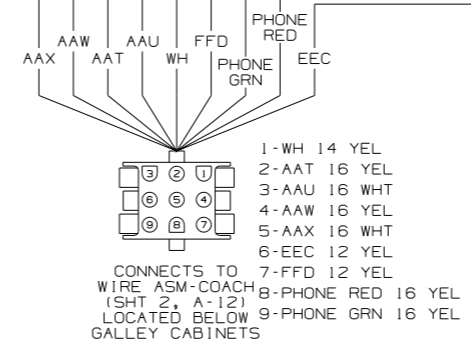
PHONE RED
AAW
AAU
FFD
AAX
AAT
WH
PHONE GRN
EEC

3 2 1
6 5 4
9 8 7

1-WH 14 YEL
2-AAT 16 YEL
3-AAU 16 WHT
4-AAW 16 YEL
5-AAX 16 WHT
6-EEC 12 YEL
7-FFD 12 YEL
8-PHONE RED 16 YEL
9-PHONE GRN 16 YEL

CONNECTS TO WIRE ASM-COACH (SHT 2, A-12) LOCATED BELOW GALLEY CABINETS